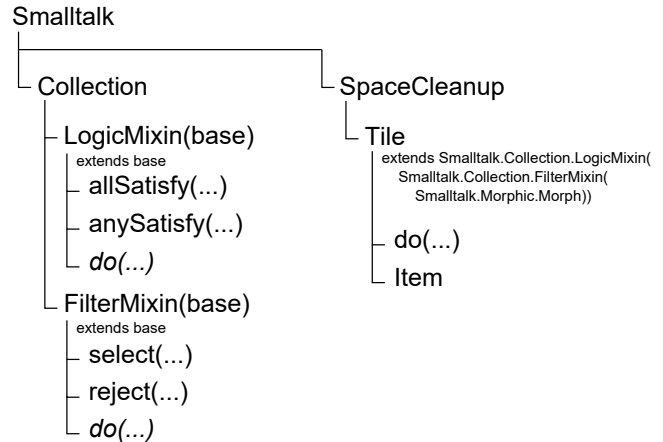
Smalltalk

Collection

LogicMixin(base)
extends base
allSatisfy(...)
anySatisfy(...)
do(...)

FilterMixin(base)
extends base
select(...)
reject(...)
do(...)

SpaceCleanup

Tile
extends Smalltalk.Collection.LogicMixin( Smalltalk.Collection.FilterMixin( Smalltalk.Morphic.Morph))
do(...)
Item